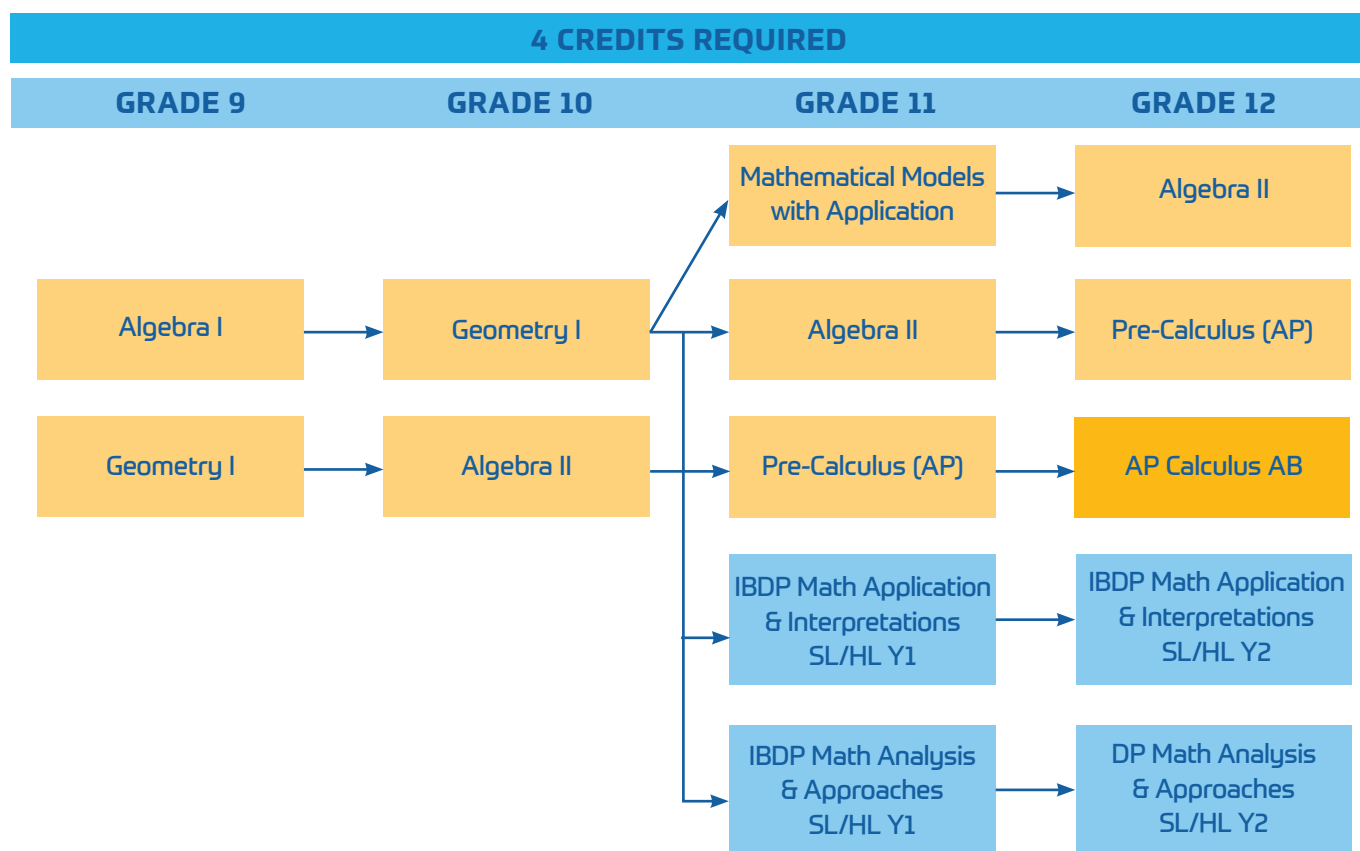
4 CREDITS REQUIRED

GRADE 9

GRADE 10

GRADE 11

GRADE 12

Mathematical Models with Application

Algebra II

Algebra I

Geometry I

Algebra II

Pre-Calculus (AP)

Geometry I

Algebra II

Pre-Calculus (AP)

AP Calculus AB

IBDP Math Application & Interpretations SL/HL Y1

IBDP Math Application & Interpretations SL/HL Y2

IBDP Math Analysis & Approaches SL/HL Y1

DP Math Analysis & Approaches SL/HL Y2